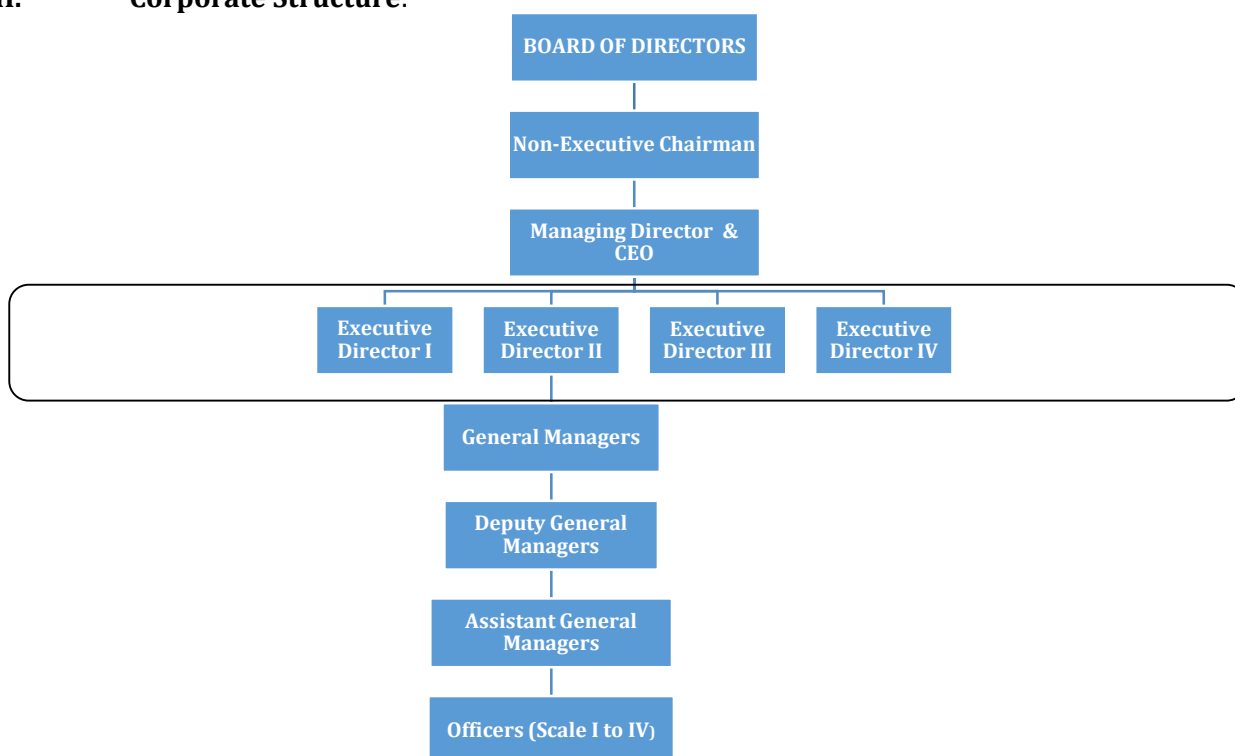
ii. Corporate Structure:

BOARD OF DIRECTORS

Non-Executive Chairman

Managing Director & CEO

Executive Director I

Executive Director II

Executive Director III

Executive Director IV

General Managers

Deputy General Managers

Assistant General Managers

Officers (Scale I to IV)